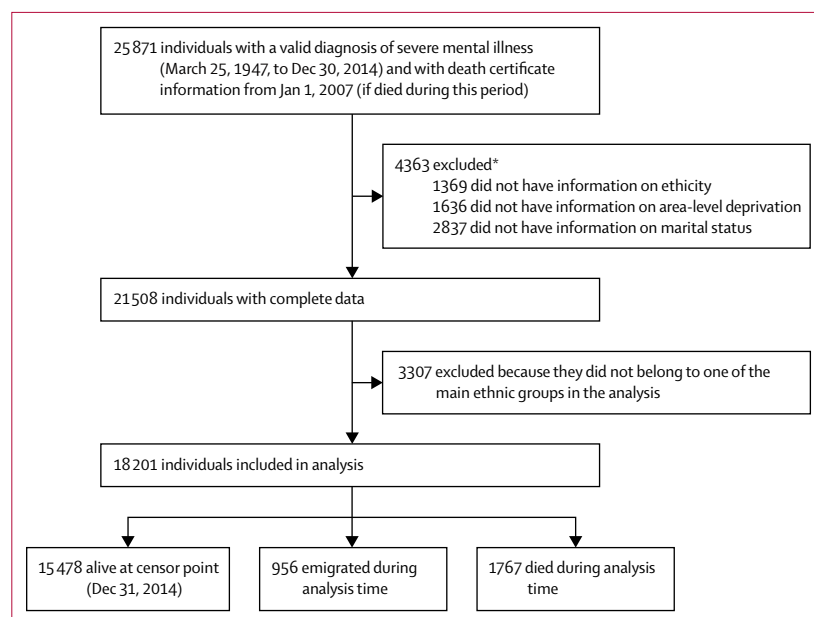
25 871 individuals with a valid diagnosis of severe mental illness (March 25, 1947, to Dec 30, 2014) and with death certificate information from Jan 1, 2007 (if died during this period)

4363 excluded*
1369 did not have information on ethicity
1636 did not have information on area-level deprivation
2837 did not have information on marital status

21 508 individuals with complete data

3307 excluded because they did not belong to one of the main ethnic groups in the analysis

18 201 individuals included in analysis

15 478 alive at censor point (Dec 31, 2014)

956 emigrated during analysis time

1767 died during analysis time